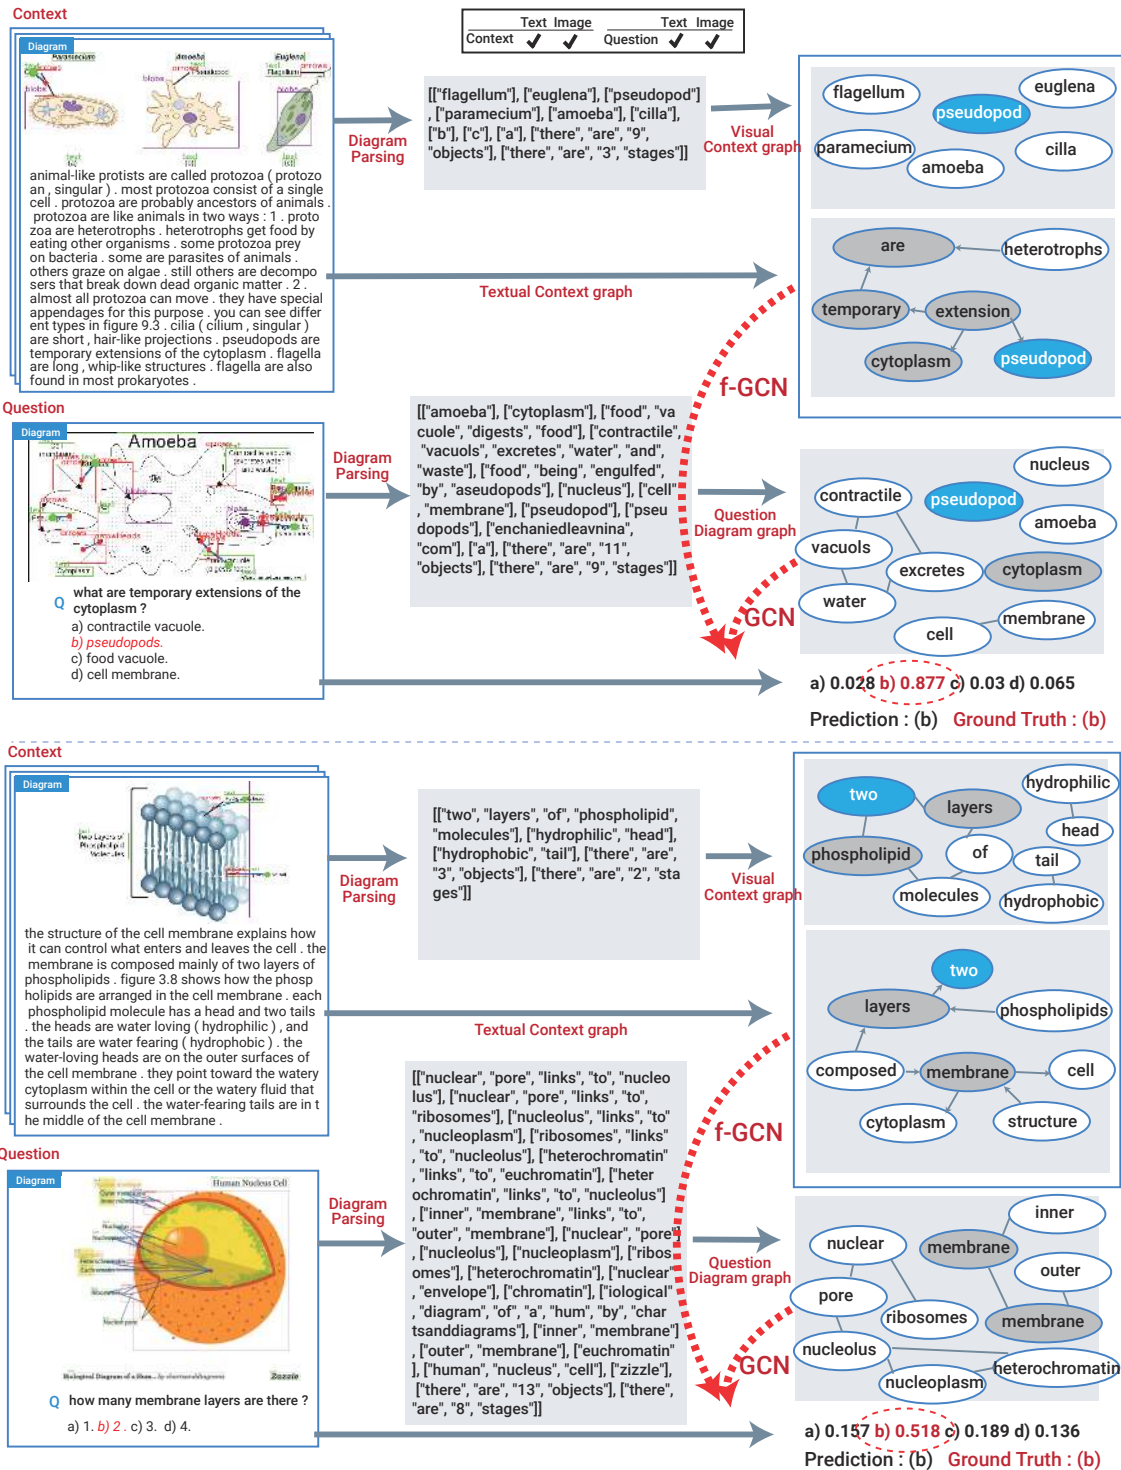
Context

| | Text | Image | | Text | Image |
|---|---|---|---|---|---|
| Context | ✓ | ✓ | Question | ✓ | ✓ |

Diagram

Paramecium

Amoeba

Euglena

Flagellum

animal-like protists are called protozoa ( protozoan , singular ) . most protozoa consist of a single cell . protozoa are probably ancestors of animals . protozoa are like animals in two ways : 1 . protozoa are heterotrophs . heterotrophs get food by eating other organisms . some protozoa prey on bacteria . some are parasites of animals . others graze on algae . still others are decomposers that break down dead organic matter . 2 . almost all protozoa can move . they have special appendages for this purpose . you can see different types in figure 9.3 . cilia ( cilium , singular ) are short , hair-like projections . pseudopods are temporary extensions of the cytoplasm . flagella are long , whip-like structures . flagella are also found in most prokaryotes .

Diagram Parsing

[["flagellum"], ["euglena"], ["pseudopod"], ["paramecium"], ["amoeba"], ["cilla"], ["b"], ["c"], ["a"], ["there", "are", "9", "objects"], ["there", "are", "3", "stages"]]

Visual Context graph

flagellum
euglena
pseudopod
paramecium
amoeba
cilla

Textual Context graph

are
heterotrophs
temporary
extension
cytoplasm
pseudopod

f-GCN

Question

Diagram

Amoeba

Q what are temporary extensions of the cytoplasm ?
a) contractile vacuole.
b) pseudopods.
c) food vacuole.
d) cell membrane.

Diagram Parsing

[["amoeba"], ["cytoplasm"], ["food", "vacuole", "digests", "food"], ["contractile", "vacuols", "excretes", "water", "and", "waste"], ["food", "being", "engulfed", "by", "aseudopods"], ["nucleus"], ["cell", "membrane"], ["pseudopod"], ["pseudopods"], ["enchaniedleavnina", "com"], ["a"], ["there", "are", "11", "objects"], ["there", "are", "9", "stages"]]

Question Diagram graph

GCN

nucleus
contractile
pseudopod
amoeba
vacuols
excretes
cytoplasm
water
membrane
cell

a) 0.028 b) 0.877 c) 0.03 d) 0.065

Prediction : (b) Ground Truth : (b)

Context

Diagram

the structure of the cell membrane explains how it can control what enters and leaves the cell . the membrane is composed mainly of two layers of phospholipids . figure 3.8 shows how the phospholipids are arranged in the cell membrane . each phospholipid molecule has a head and two tails . the heads are water loving ( hydrophilic ) , and the tails are water fearing ( hydrophobic ) . the water-loving heads are on the outer surfaces of the cell membrane . they point toward the watery cytoplasm within the cell or the watery fluid that surrounds the cell . the water-fearing tails are in the middle of the cell membrane .

Diagram Parsing

[["two", "layers", "of", "phospholipid", "molecules"], ["hydrophilic", "head"], ["hydrophobic", "tail"], ["there", "are", "3", "objects"], ["there", "are", "2", "stages"]]

Visual Context graph

two
layers
hydrophilic
head
phospholipid
of
tail
molecules
hydrophobic

Textual Context graph

two
layers
phospholipids
composed
membrane
cell
cytoplasm
structure

f-GCN

Question

Diagram

Human Nucleus Cell

Q how many membrane layers are there ?
a) 1. b) 2 . c) 3. d) 4.

Diagram Parsing

[["nuclear", "pore", "links", "to", "nucleolus"], ["nuclear", "pore", "links", "to", "ribosomes"], ["nucleolus", "links", "to", "nucleoplasm"], ["ribosomes", "links", "to", "nucleolus"], ["heterochromatin", "links", "to", "euchromatin"], ["heterochromatin", "links", "to", "nucleolus"], ["inner", "membrane"], ["nuclear", "pore"], ["outer", "membrane"], ["nuclear", "pore"], ["nucleolus"], ["nucleoplasm"], ["ribosomes"], ["heterochromatin"], ["nuclear", "envelope"], ["chromatin"], ["iological", "diagram", "of", "a", "hum", "by", "charts anddiagrams"], ["inner", "membrane"], ["outer", "membrane"], ["euchromatin"], ["human", "nucleus", "cell"], ["zizzle"], ["there", "are", "13", "objects"], ["there", "are", "8", "stages"]]

Question Diagram graph

GCN

inner
nuclear
membrane
outer
pore
ribosomes
membrane
nucleolus
heterochromatin
nucleoplasm

a) 0.157 b) 0.518 c) 0.189 d) 0.136

Prediction : (b) Ground Truth : (b)